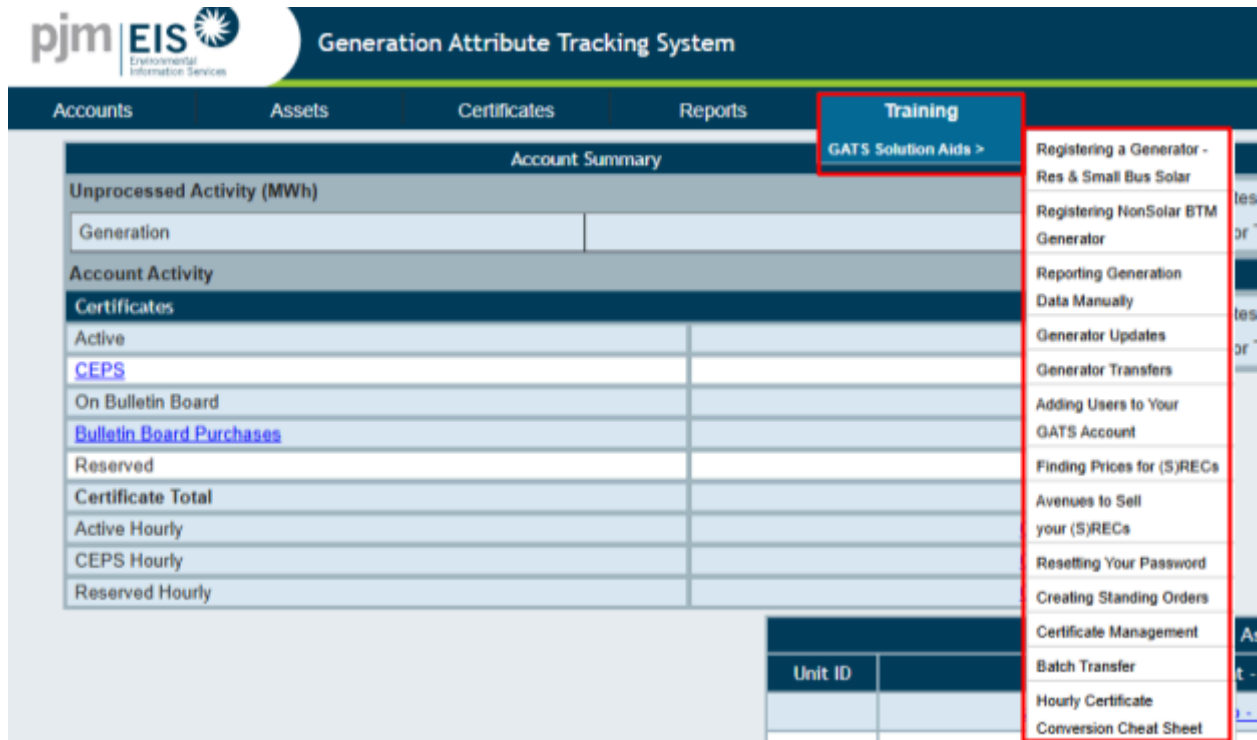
pjm | EIS Environmental Information Services

Generation Attribute Tracking System

Accounts | Assets | Certificates | Reports | Training

GATS Solution Aids >

Account Summary

Unprocessed Activity (MWh)

Generation

Account Activity

Certificates

Active

CEPS

On Bulletin Board

Bulletin Board Purchases

Reserved

Certificate Total

Active Hourly

CEPS Hourly

Reserved Hourly

Registering a Generator - Res & Small Bus Solar

Registering NonSolar BTM Generator

Reporting Generation Data Manually

Generator Updates

Generator Transfers

Adding Users to Your GATS Account

Finding Prices for (S)RECs

Avenues to Sell your (S)RECs

Resetting Your Password

Creating Standing Orders

Certificate Management

Batch Transfer

Hourly Certificate Conversion Cheat Sheet

tes

or

tes

or

As

Unit ID

t -